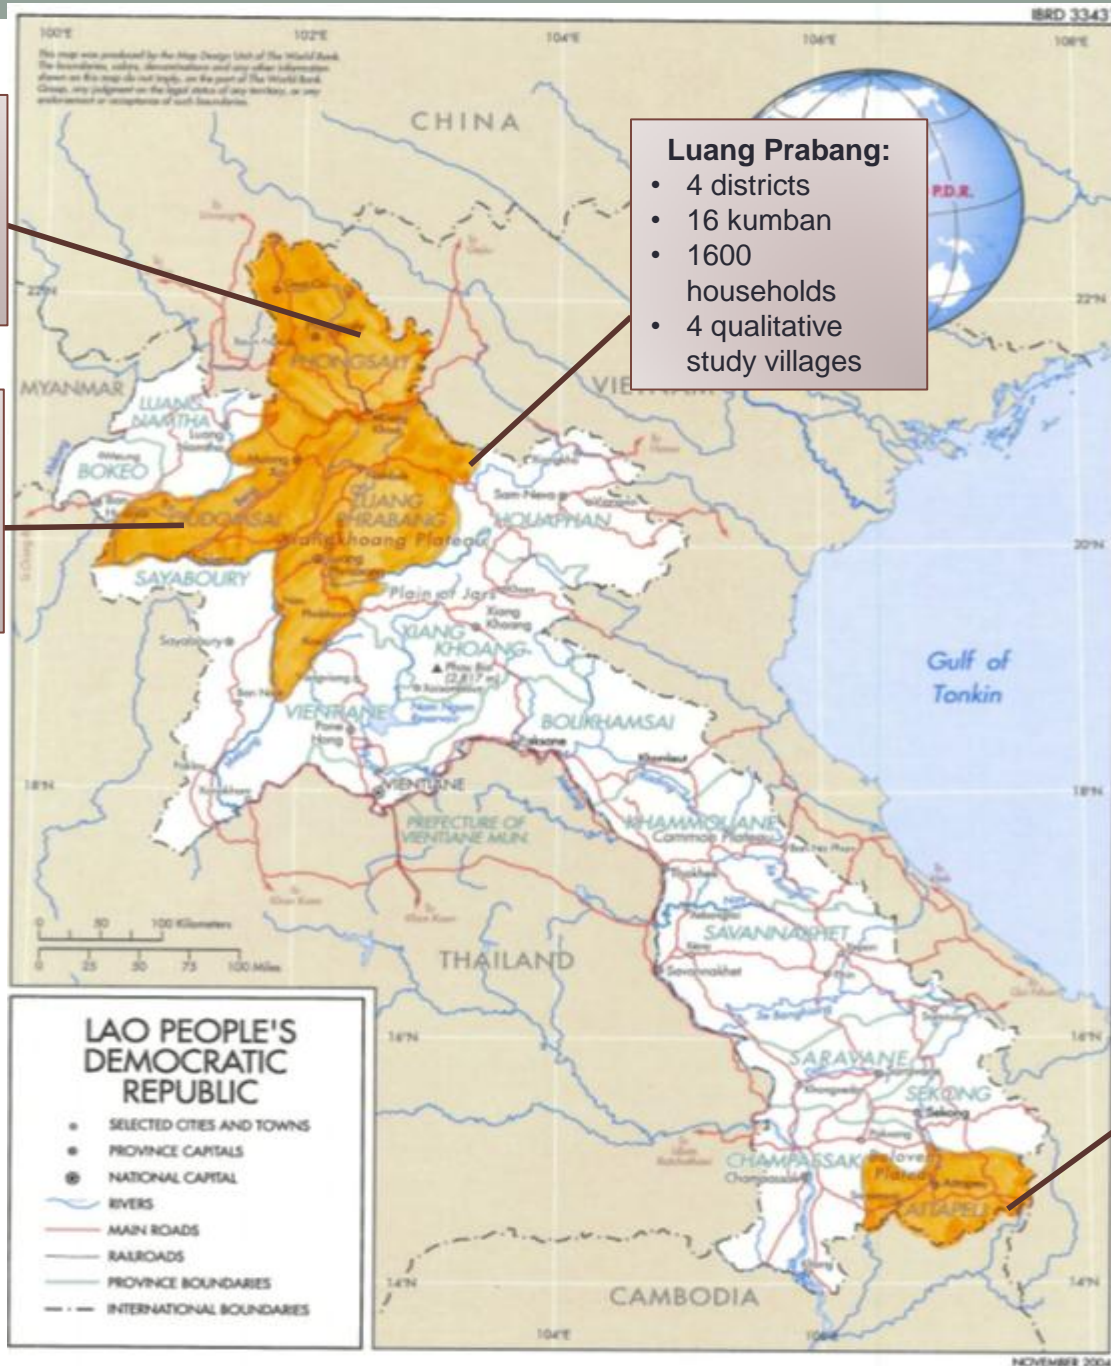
IBRD 3343

100°E 102°E 104°E 106°E 108°E

This map was produced by the Map Design Unit of The World Bank. The boundaries, colors, denominations and any other information shown on this map do not imply, on the part of The World Bank Group, any judgment on the legal status of any territory, or any endorsement or acceptance of such boundaries.

CHINA

Luang Prabang:
- 4 districts
- 16 kumban
- 1600 households
- 4 qualitative study villages

P.D.R.

22°N

MYANMAR

PHONGSALI

LUANG NAMTHA

BOKEO

OUDOMXAI

LUANG PHRABANG

Louangphrabang Plateau

HOUAPHAN

Sam Neua

SAYABOURY

Sayaboury

Plain of Jars

XIANG KHOANG

Phou Bia (2,817 m)

VIENTIANE

BOLIKHAMSAI

Paksane

VIENTIANE

PREFECTURE OF VIENTIANE MUN.

KHAMMOUANE

Cammon Plateau

Gulf of Tonkin

20°N

18°N

0 50 100 Kilometers

0 25 50 75 100 Miles

THAILAND

SAVANNAKHET

Savannakhet

LAO PEOPLE'S DEMOCRATIC REPUBLIC

SELECTED CITIES AND TOWNS
PROVINCE CAPITALS
NATIONAL CAPITAL
RIVERS
MAIN ROADS
RAILROADS
PROVINCE BOUNDARIES
INTERNATIONAL BOUNDARIES

16°N

SARAVANE

SEKONG

Sekong

CHAMPASSAK

Champassak

Bolovens Plateau

ATTAPEU

14°N

CAMBODIA

104°E 106°E

NOVEMBER 2002